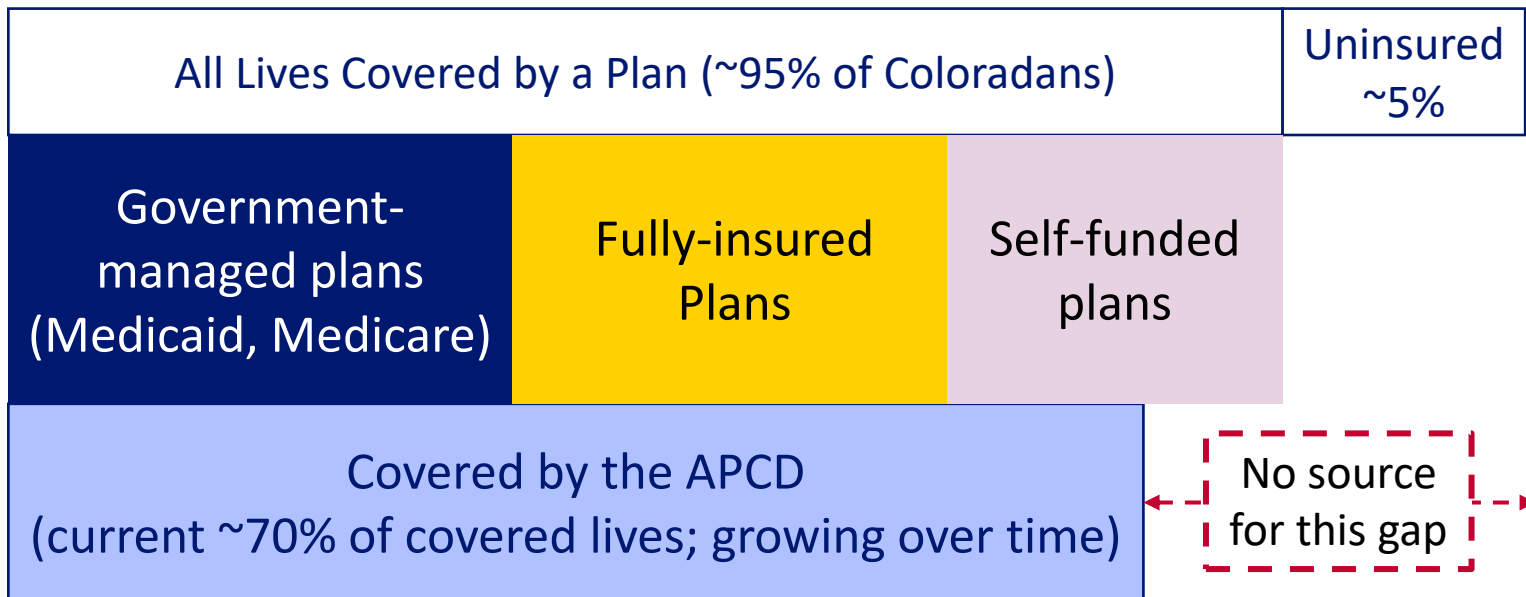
All Lives Covered by a Plan (~95% of Coloradans)

Uninsured ~5%

Government-managed plans (Medicaid, Medicare)

Fully-insured Plans

Self-funded plans

Covered by the APCD (current ~70% of covered lives; growing over time)

No source for this gap